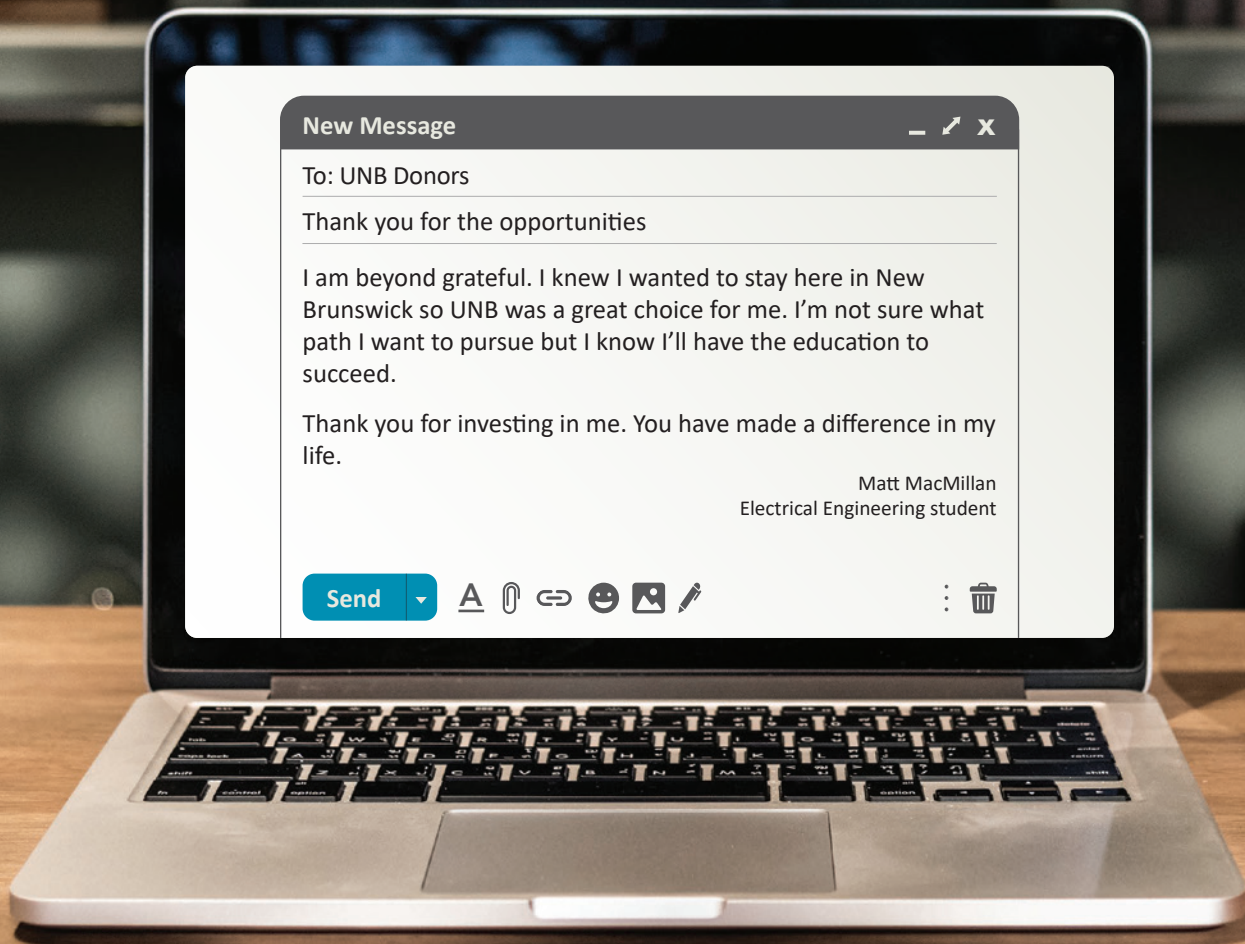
New Message

_ ⤢ x

To: UNB Donors

Thank you for the opportunities

I am beyond grateful. I knew I wanted to stay here in New Brunswick so UNB was a great choice for me. I'm not sure what path I want to pursue but I know I'll have the education to succeed.

Thank you for investing in me. You have made a difference in my life.

Matt MacMillan
Electrical Engineering student

Send